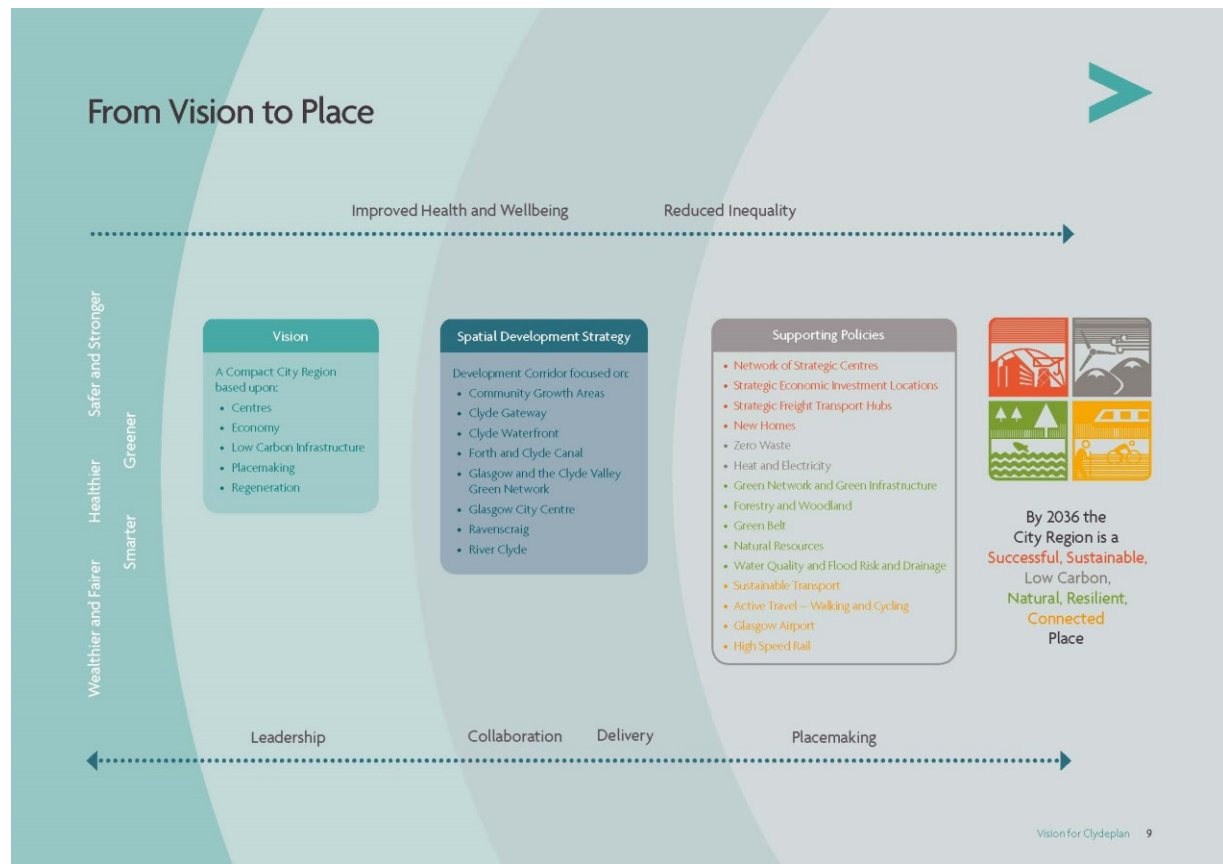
From Vision to Place

Improved Health and Wellbeing

Reduced Inequality

Safer and Stronger

Greener

Healthier

Smarter

Wealthier and Fairer

Vision

A Compact City Region based upon:
- Centres
- Economy
- Low Carbon Infrastructure
- Placemaking
- Regeneration

Spatial Development Strategy

Development Corridor focused on:
- Community Growth Areas
- Clyde Gateway
- Clyde Waterfront
- Forth and Clyde Canal
- Glasgow and the Clyde Valley Green Network
- Glasgow City Centre
- Ravenscraig
- River Clyde

Supporting Policies

- Network of Strategic Centres
- Strategic Economic Investment Locations
- Strategic Freight Transport Hubs
- New Homes
- Zero Waste
- Heat and Electricity
- Green Network and Green Infrastructure
- Forestry and Woodland
- Green Belt
- Natural Resources
- Water Quality and Flood Risk and Drainage
- Sustainable Transport
- Active Travel – Walking and Cycling
- Glasgow Airport
- High Speed Rail

By 2036 the City Region is a Successful, Sustainable, Low Carbon, Natural, Resilient, Connected Place

Leadership

Collaboration

Delivery

Placemaking

Vision for Clydeplan 9